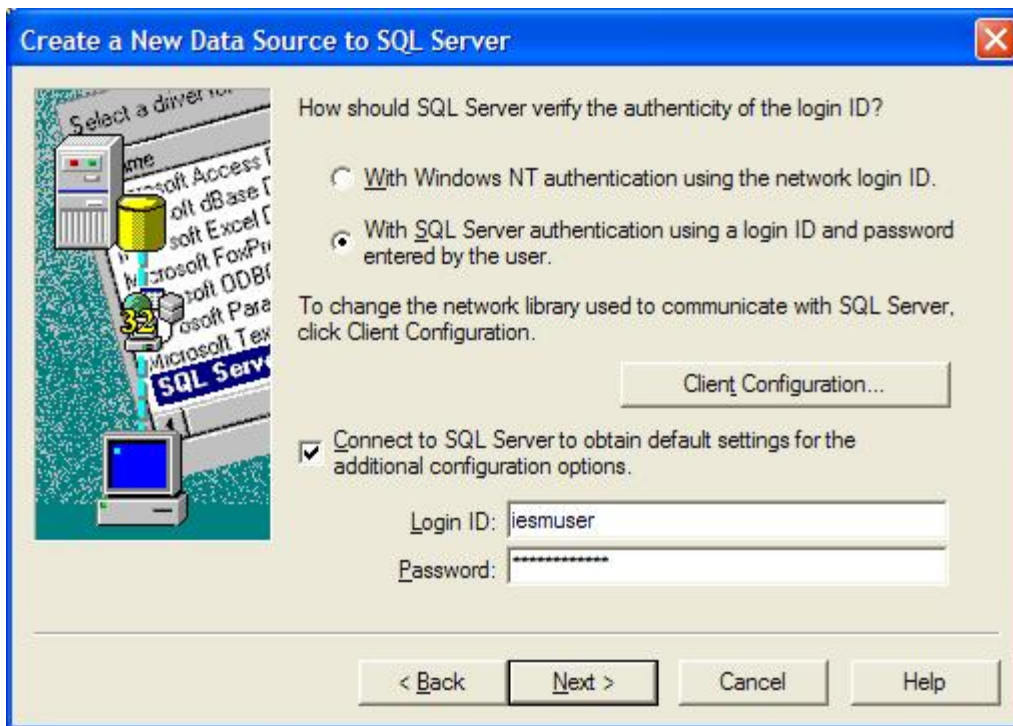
Create a New Data Source to SQL Server

Select a driver for
Name
Microsoft Access
Microsoft dBase
Microsoft Excel
Microsoft FoxPro
Microsoft ODBC
Microsoft Paradox
Microsoft Text
SQL Server

How should SQL Server verify the authenticity of the login ID?

With Windows NT authentication using the network login ID.

With SQL Server authentication using a login ID and password entered by the user.

To change the network library used to communicate with SQL Server, click Client Configuration.

Client Configuration...

Connect to SQL Server to obtain default settings for the additional configuration options.

Login ID: iesmuser

Password: *************

< Back

Next >

Cancel

Help